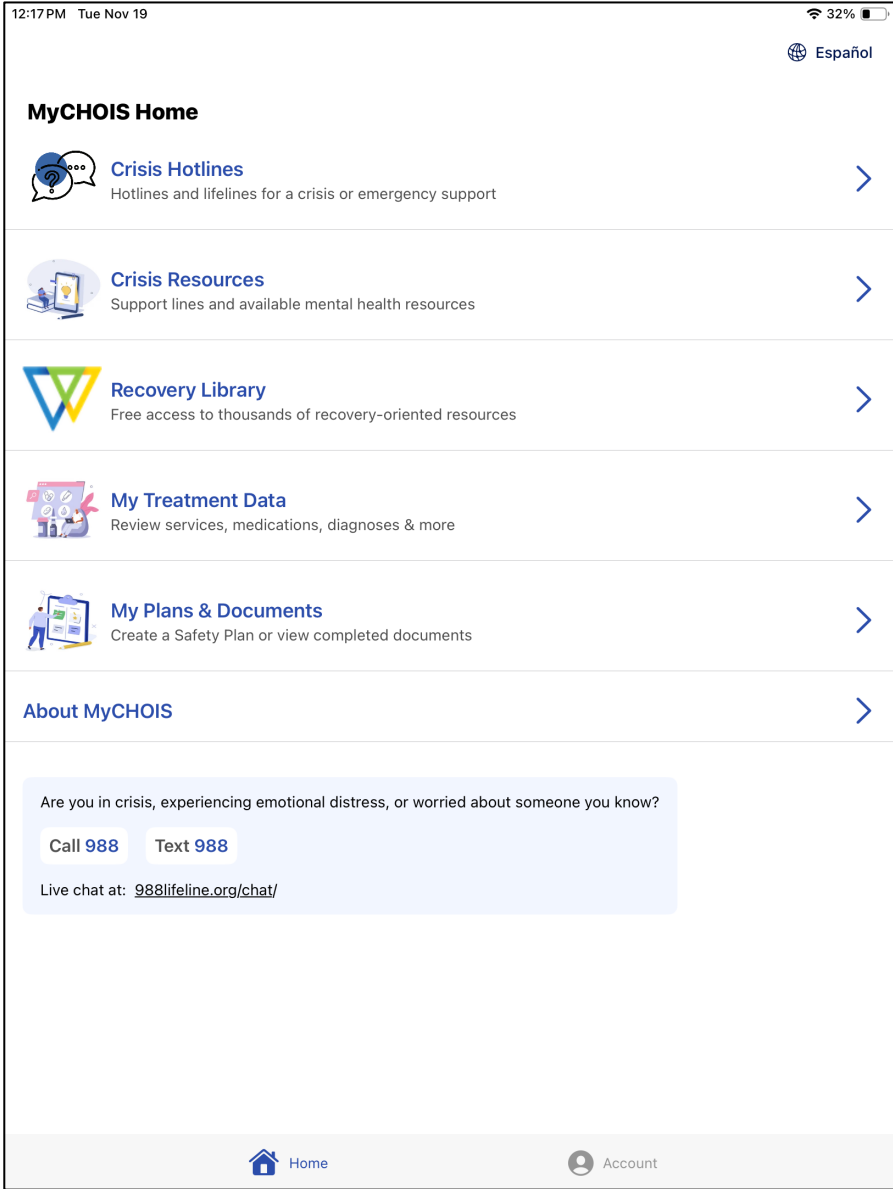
12:17 PM Tue Nov 19

32%

Español

MyCHOIS Home

Crisis Hotlines
Hotlines and lifelines for a crisis or emergency support

Crisis Resources
Support lines and available mental health resources

Recovery Library
Free access to thousands of recovery-oriented resources

My Treatment Data
Review services, medications, diagnoses & more

My Plans & Documents
Create a Safety Plan or view completed documents

About MyCHOIS

Are you in crisis, experiencing emotional distress, or worried about someone you know?

Call 988 Text 988

Live chat at: 988lifeline.org/chat/

Home Account